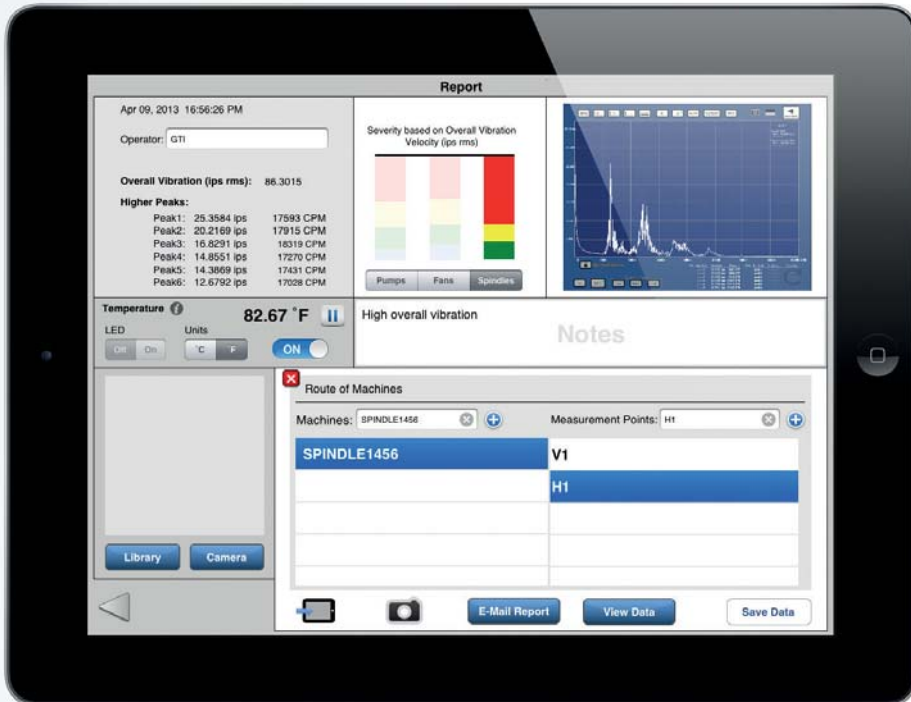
Report

Apr 09, 2013 16:56:26 PM

Operator: GTI

Overall Vibration (ips rms): 86.3015

Higher Peaks:

| | | |
|---|---|---|
| Peak1: | 25.3584 ips | 17593 CPM |
| Peak2: | 20.2169 ips | 17915 CPM |
| Peak3: | 16.8291 ips | 18319 CPM |
| Peak4: | 14.8551 ips | 17270 CPM |
| Peak5: | 14.3869 ips | 17431 CPM |
| Peak6: | 12.6792 ips | 17028 CPM |

Severity based on Overall Vibration Velocity (ips rms)

Pumps Fans Spindles

Temperature 82.67 °F

LED Units

Off On °C °F

ON

High overall vibration

Notes

Route of Machines

Machines: SPINDLE1456

Measurement Points: H1

SPINDLE1456

V1

H1

Library Camera

E-Mail Report View Data Save Data